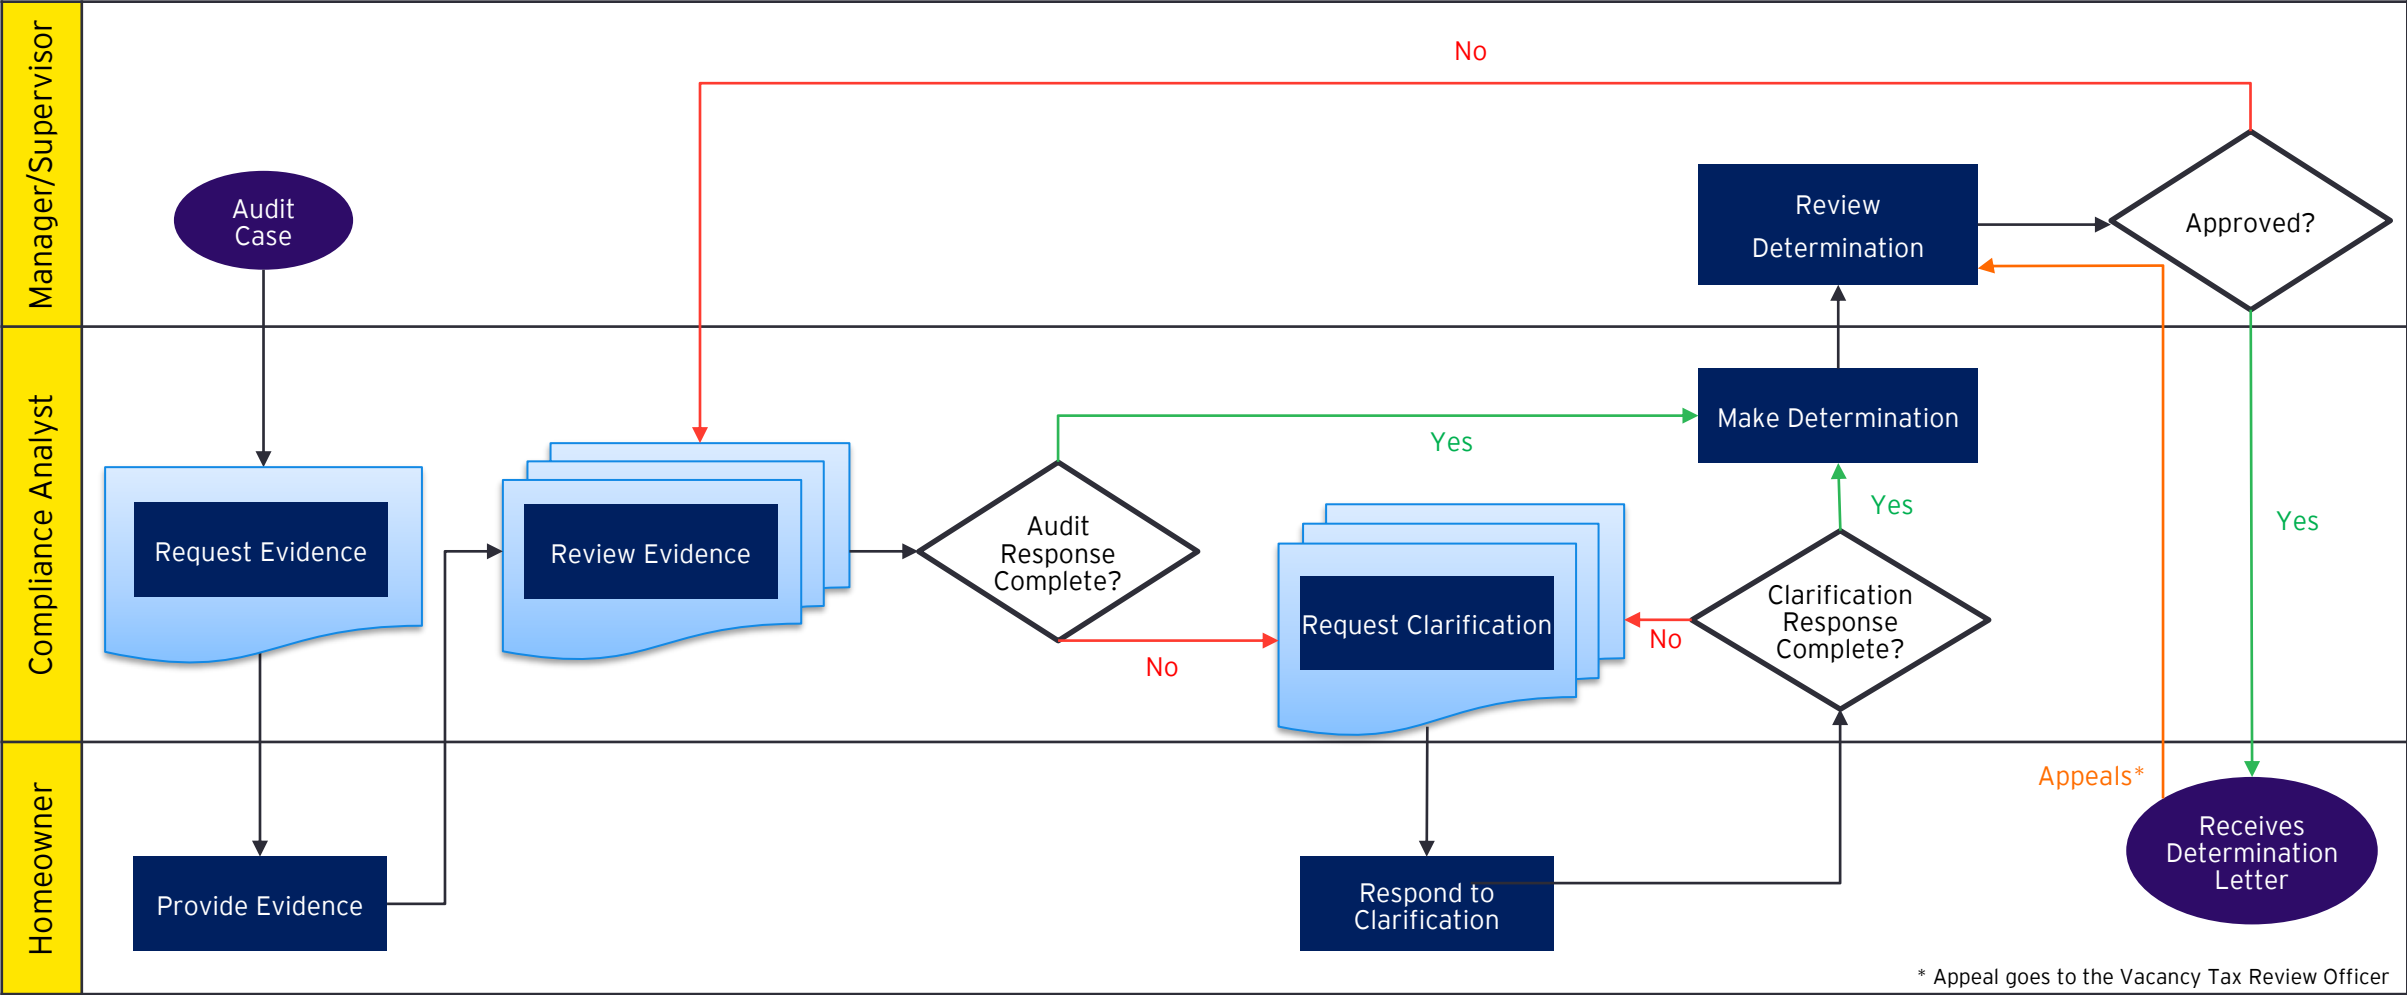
Manager/Supervisor

Compliance Analyst

Homeowner

No

Audit Case

Review Determination

Approved?

Make Determination

Yes

Yes

Yes

Request Evidence

Review Evidence

Audit Response Complete?

Request Clarification

No

Clarification Response Complete?

No

Appeals*

Provide Evidence

Respond to Clarification

Receives Determination Letter

* Appeal goes to the Vacancy Tax Review Officer